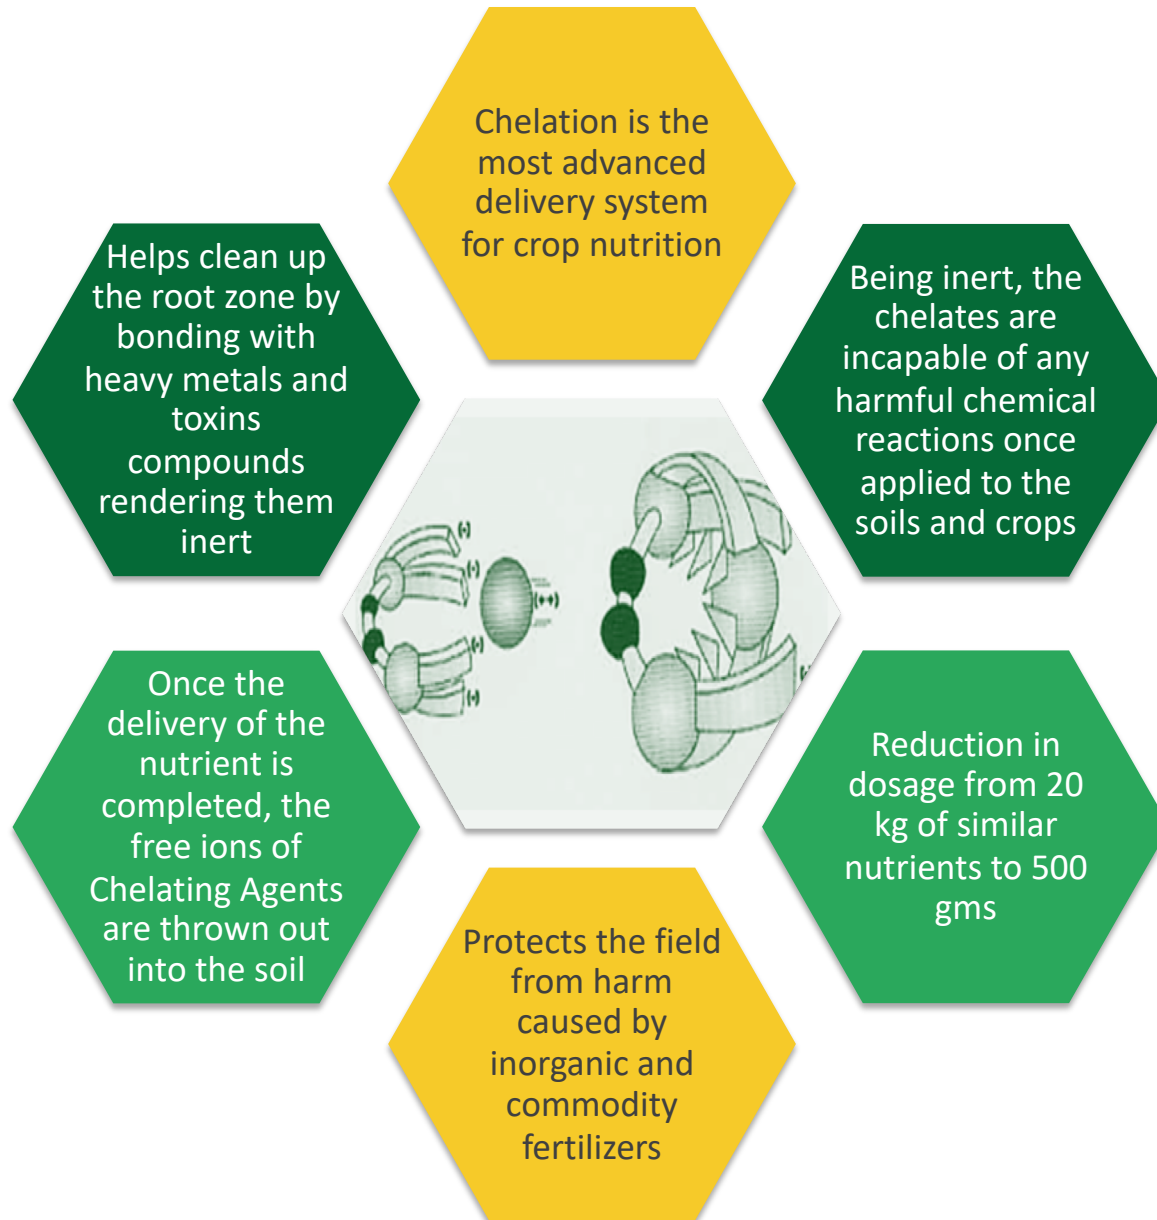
Chelation is the most advanced delivery system for crop nutrition

Helps clean up the root zone by bonding with heavy metals and toxins compounds rendering them inert

Being inert, the chelates are incapable of any harmful chemical reactions once applied to the soils and crops

(-)

(-)

(++)

(-)

(-)

Once the delivery of the nutrient is completed, the free ions of Chelating Agents are thrown out into the soil

Reduction in dosage from 20 kg of similar nutrients to 500 gms

Protects the field from harm caused by inorganic and commodity fertilizers